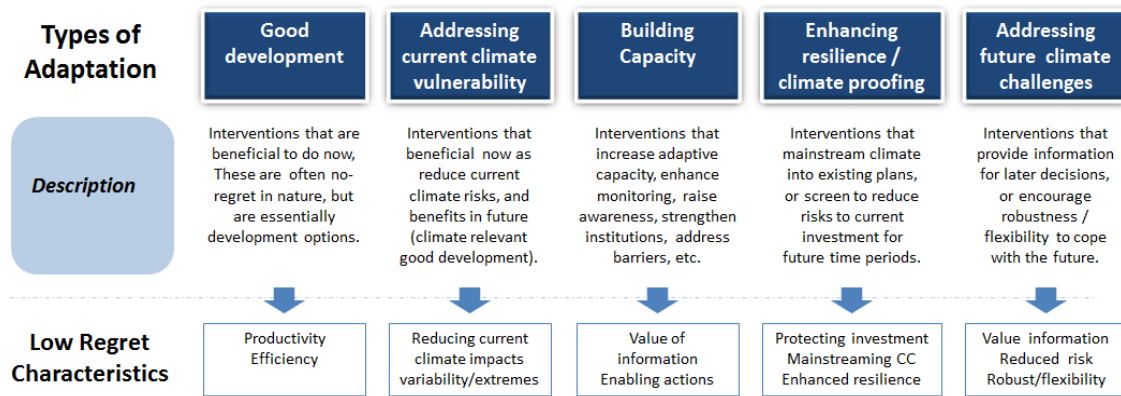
Types of Adaptation

Good development

Addressing current climate vulnerability

Building Capacity

Enhancing resilience / climate proofing

Addressing future climate challenges

Description

Interventions that are beneficial to do now, These are often no-regret in nature, but are essentially development options.

Interventions that beneficial now as reduce current climate risks, and benefits in future (climate relevant good development).

Interventions that increase adaptive capacity, enhance monitoring, raise awareness, strengthen institutions, address barriers, etc.

Interventions that mainstream climate into existing plans, or screen to reduce risks to current investment for future time periods.

Interventions that provide information for later decisions, or encourage robustness / flexibility to cope with the future.

Low Regret Characteristics

Productivity
Efficiency

Reducing current climate impacts variability/extremes

Value of information
Enabling actions

Protecting investment
Mainstreaming CC
Enhanced resilience

Value information
Reduced risk
Robust/flexibility